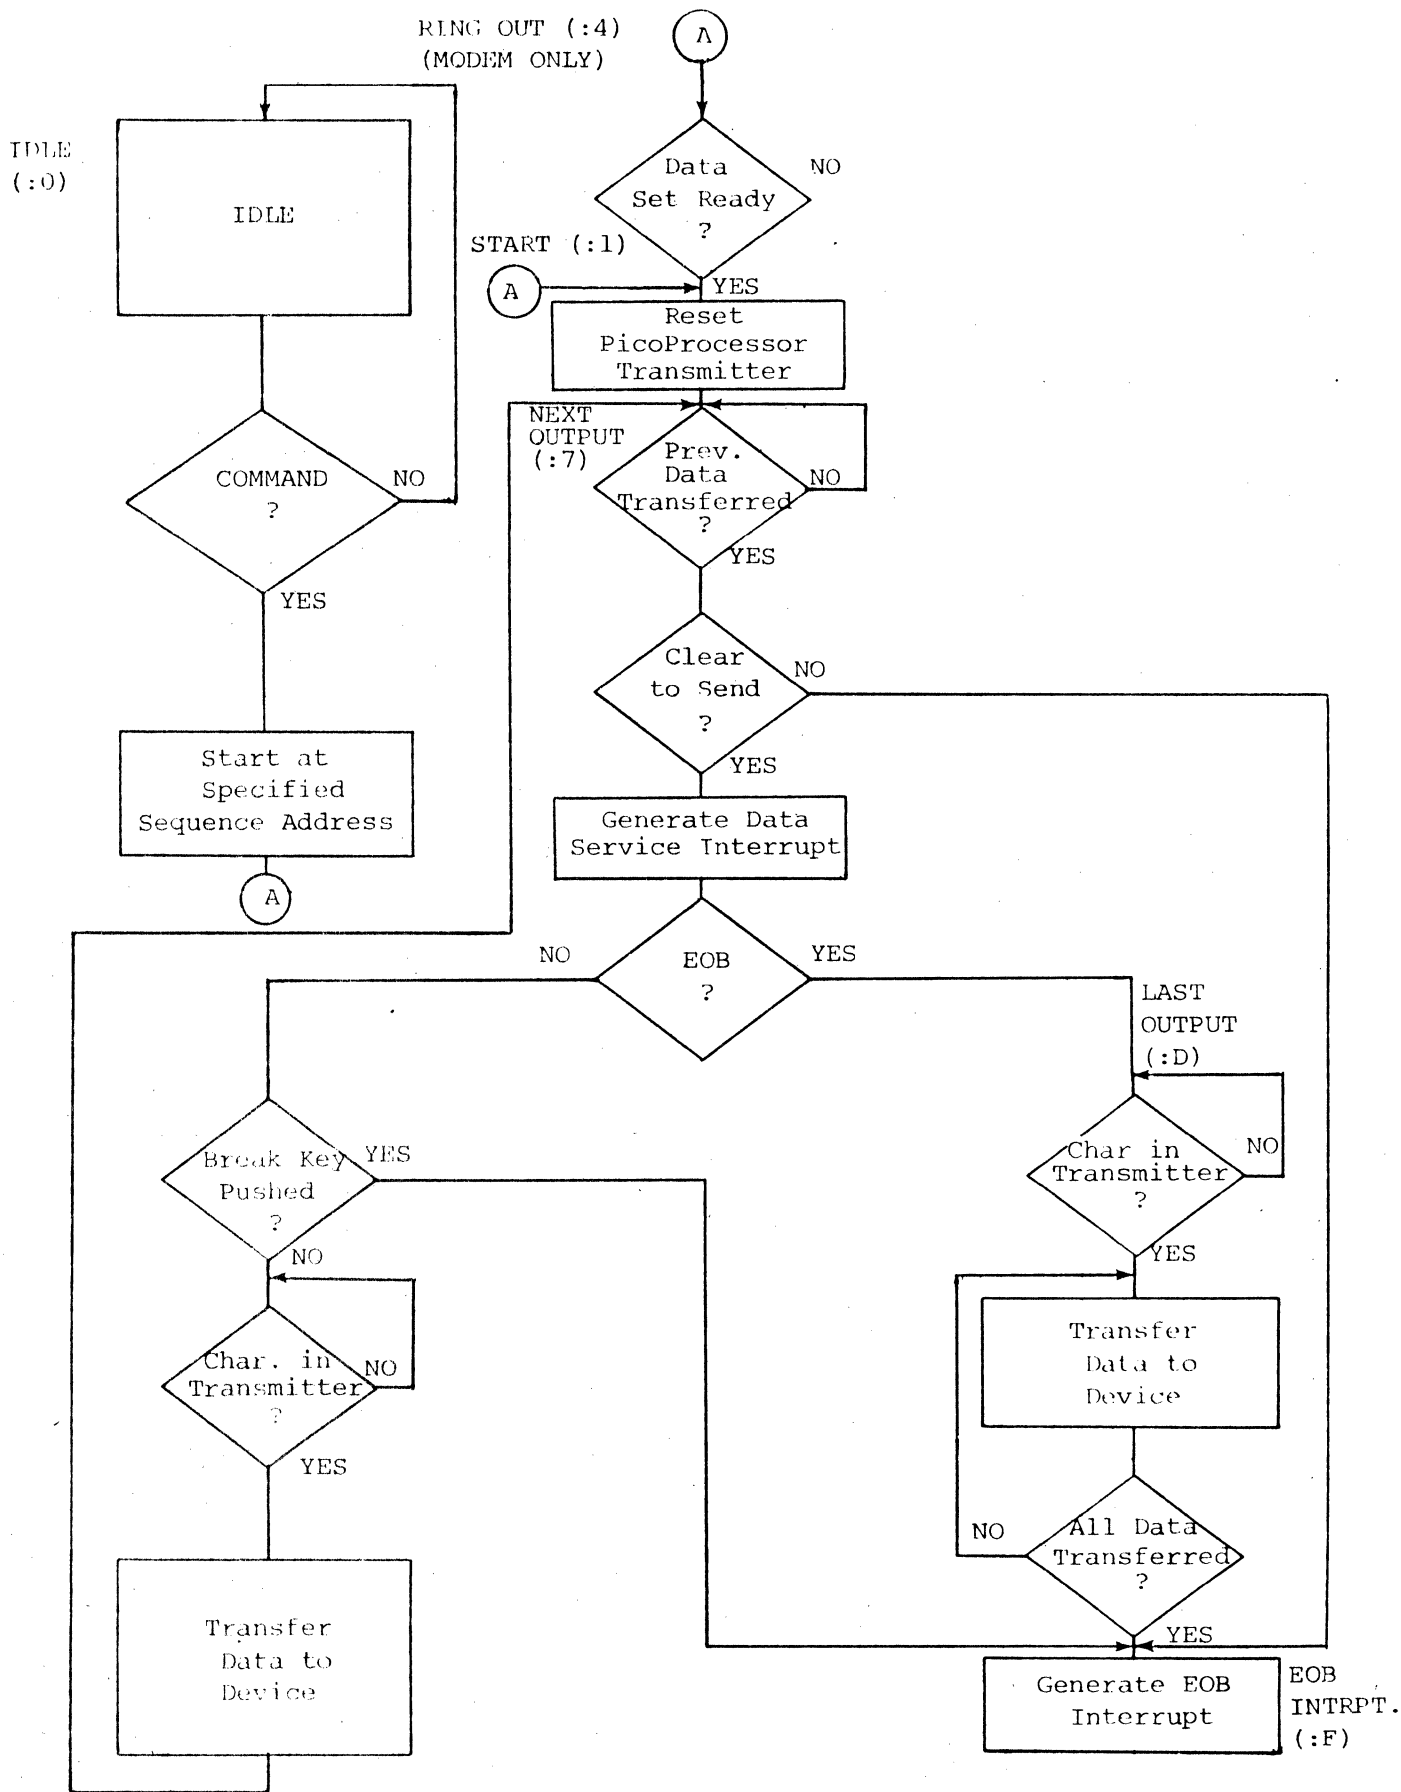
RING OUT (:4)
(MODEM ONLY)

IDLE
(:0)

IDLE

COMMAND
?

NO

YES

Start at Specified Sequence Address

A

A

Data Set Ready
?

NO

START (:1)

A

YES

Reset PicoProcessor Transmitter

NEXT OUTPUT
(:7)

Prev. Data Transferred
?

NO

YES

Clear to Send
?

NO

YES

Generate Data Service Interrupt

NO

EOB
?

YES

LAST OUTPUT
(:D)

Break Key Pushed
?

YES

NO

Char. in Transmitter
?

NO

YES

Transfer Data to Device

Char in Transmitter
?

NO

YES

Transfer Data to Device

NO

All Data Transferred
?

YES

Generate EOB Interrupt

EOB
INTRPT.
(:F)